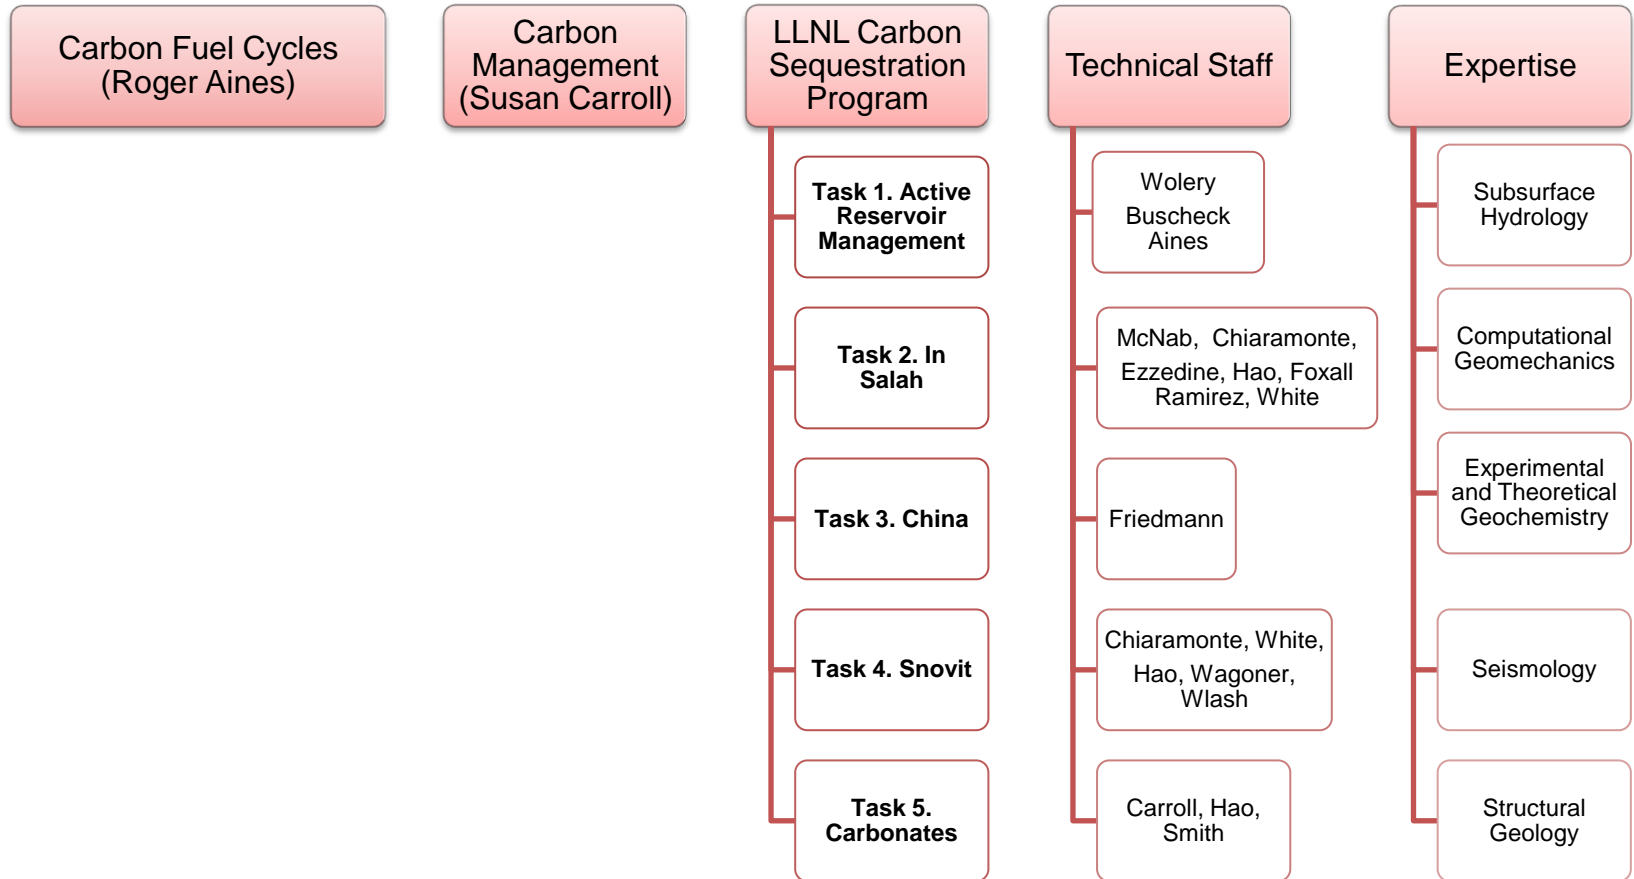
Carbon Fuel Cycles (Roger Aines)

Carbon Management (Susan Carroll)

LLNL Carbon Sequestration Program

Task 1. Active Reservoir Management

Task 2. In Salah

Task 3. China

Task 4. Snovit

Task 5. Carbonates

Technical Staff

Wolery Buscheck Aines

McNab, Chiaramonte, Ezzedine, Hao, Foxall Ramirez, White

Friedmann

Chiaramonte, White, Hao, Wagoner, Wlash

Carroll, Hao, Smith

Expertise

Subsurface Hydrology

Computational Geomechanics

Experimental and Theoretical Geochemistry

Seismology

Structural Geology